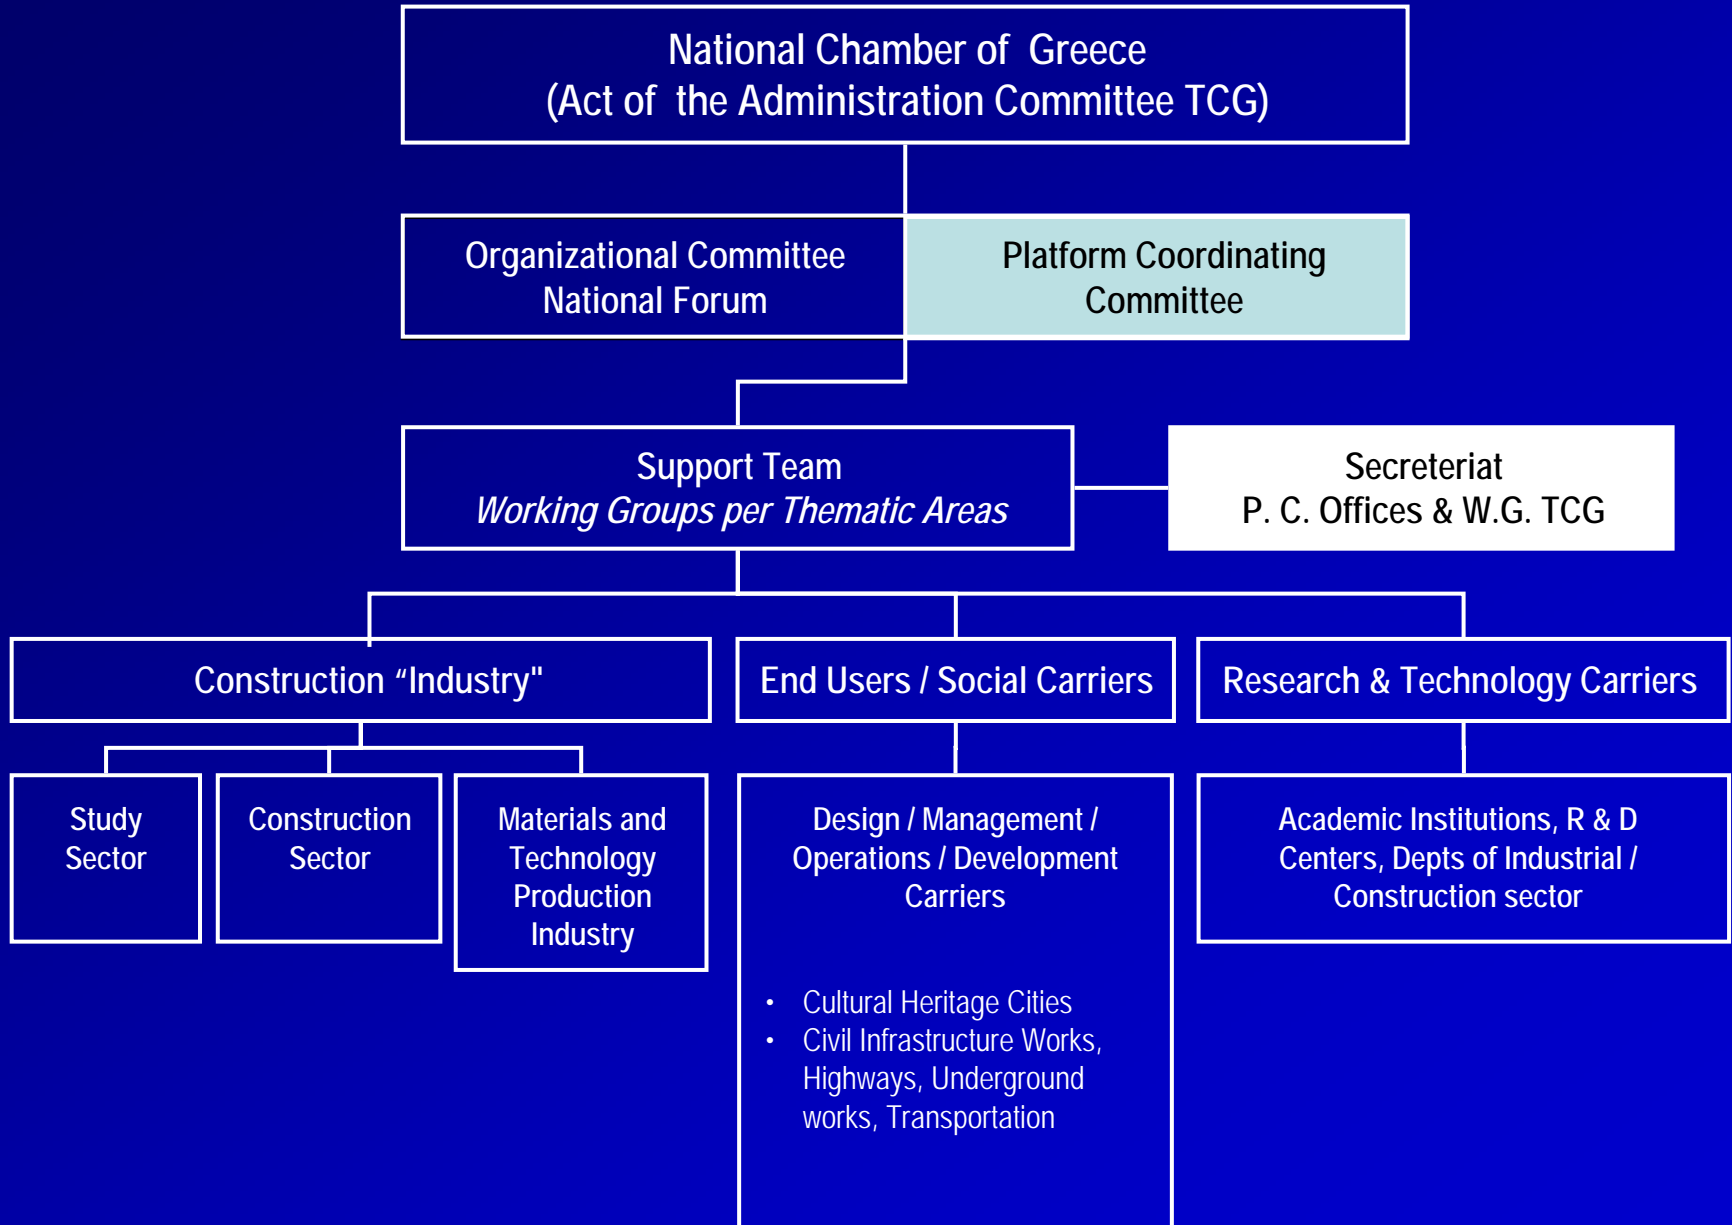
National Chamber of Greece
(Act of the Administration Committee TCG)

Organizational Committee
National Forum

Platform Coordinating
Committee

Support Team
*Working Groups per Thematic Areas*

Secreteriat
P. C. Offices & W.G. TCG

Construction “Industry"

End Users / Social Carriers

Research & Technology Carriers

Study Sector

Construction Sector

Materials and Technology Production Industry

Design / Management / Operations / Development Carriers

- Cultural Heritage Cities
- Civil Infrastructure Works, Highways, Underground works, Transportation

Academic Institutions, R & D Centers, Depts of Industrial / Construction sector